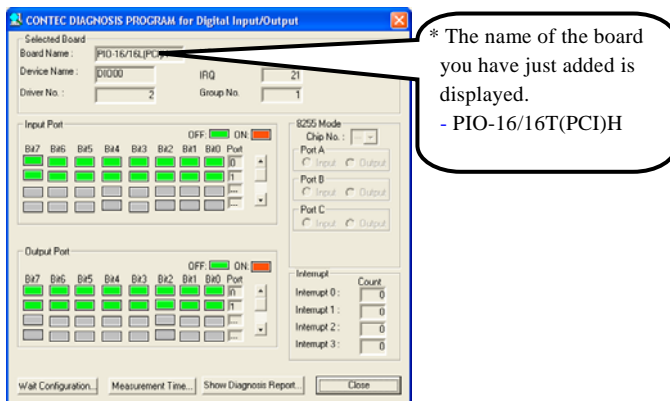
CONTEC DIAGNOSIS PROGRAM for Digital Input/Output

Selected Board
Board Name : PIO-16/16L(PCI)
Device Name : DIO00
IRQ 21
Driver No. : 2
Group No. 1

Input Port
OFF: ON:
Bit7 Bit6 Bit5 Bit4 Bit3 Bit2 Bit1 Bit0 Port
0
1

8255 Mode
Chip No. :
Port A
Input Output
Port B
Input Output
Port C
Input Output

Output Port
OFF: ON:
Bit7 Bit6 Bit5 Bit4 Bit3 Bit2 Bit1 Bit0 Port
0
1

Interrupt
Count
Interrupt 0 : 0
Interrupt 1 : 0
Interrupt 2 : 0
Interrupt 3 : 0

Wait Configuration... Measurement Time... Show Diagnosis Report... Close

* The name of the board you have just added is displayed.
- PIO-16/16T(PCI)H